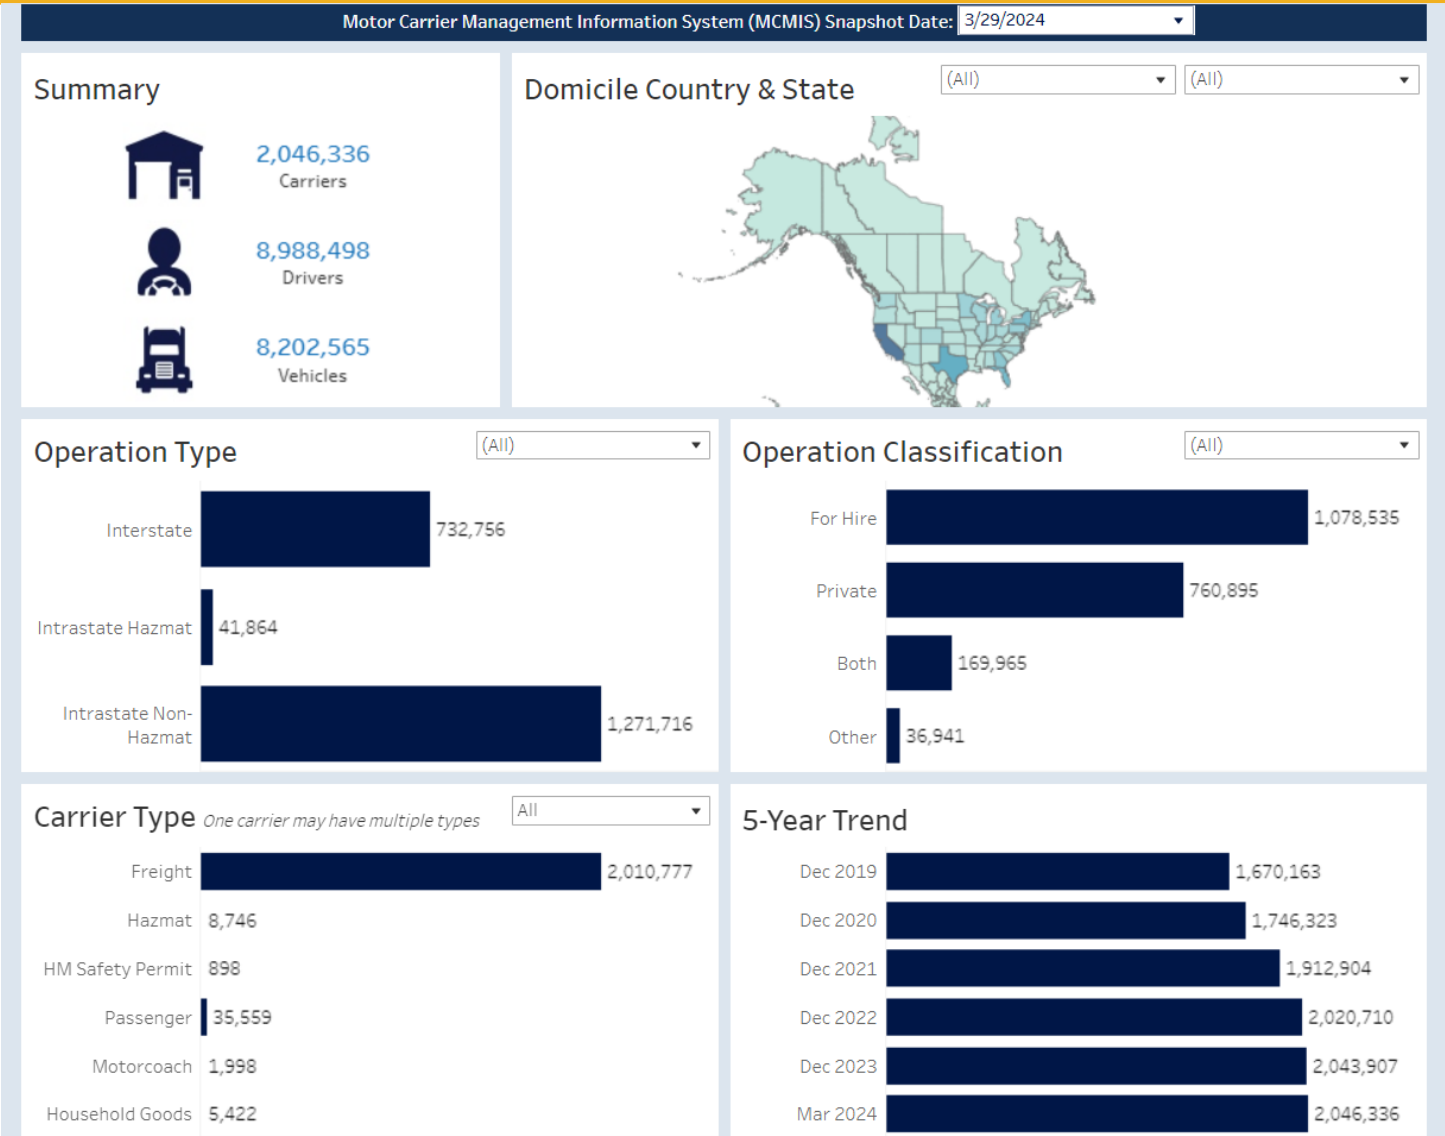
Motor Carrier Management Information System (MCMIS) Snapshot Date: 3/29/2024

Summary

2,046,336
Carriers

8,988,498
Drivers

8,202,565
Vehicles

Domicile Country & State
(All)
(All)

Operation Type
(All)

| | |
|---|---|
| Interstate | 732,756 |
| Intrastate Hazmat | 41,864 |
| Intrastate Non-Hazmat | 1,271,716 |

Operation Classification
(All)

| | |
|---|---|
| For Hire | 1,078,535 |
| Private | 760,895 |
| Both | 169,965 |
| Other | 36,941 |

Carrier Type *One carrier may have multiple types*
All

| | |
|---|---|
| Freight | 2,010,777 |
| Hazmat | 8,746 |
| HM Safety Permit | 898 |
| Passenger | 35,559 |
| Motorcoach | 1,998 |
| Household Goods | 5,422 |

5-Year Trend

| | |
|---|---|
| Dec 2019 | 1,670,163 |
| Dec 2020 | 1,746,323 |
| Dec 2021 | 1,912,904 |
| Dec 2022 | 2,020,710 |
| Dec 2023 | 2,043,907 |
| Mar 2024 | 2,046,336 |